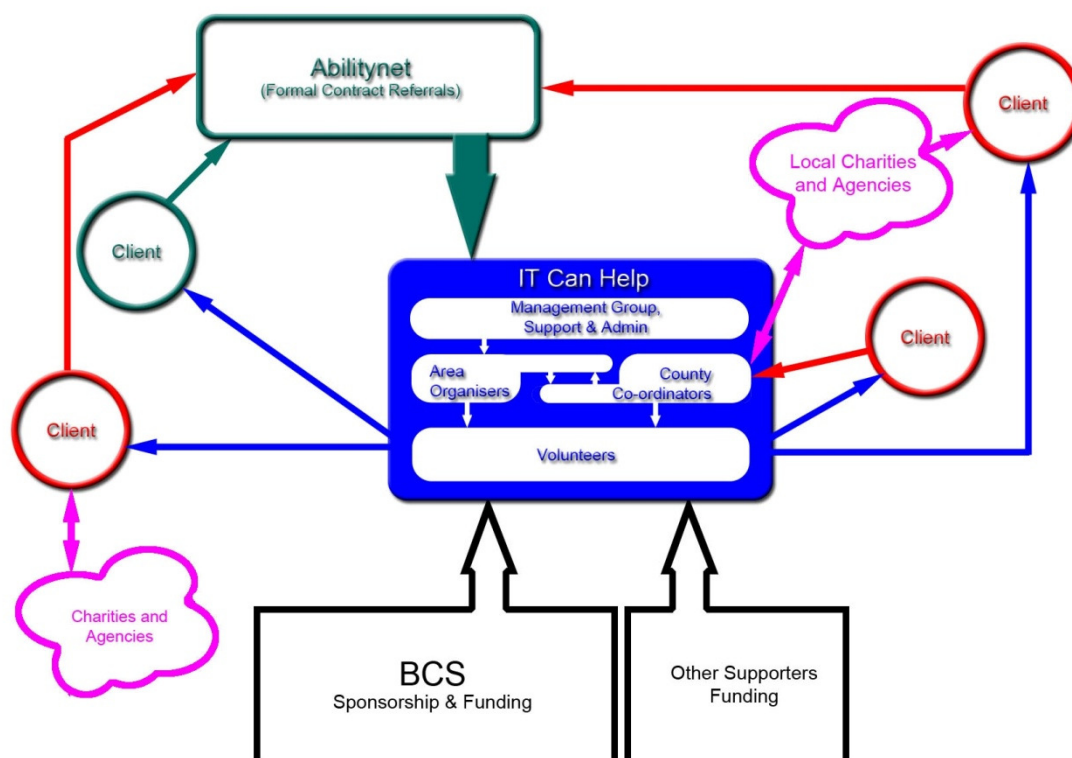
Abilitynet
(Formal Contract Referrals)

Client

Local Charities and Agencies

Client

IT Can Help

Management Group, Support & Admin

Area Organisers

County Co-ordinators

Volunteers

Client

Client

Charities and Agencies

BCS
Sponsorship & Funding

Other Supporters Funding